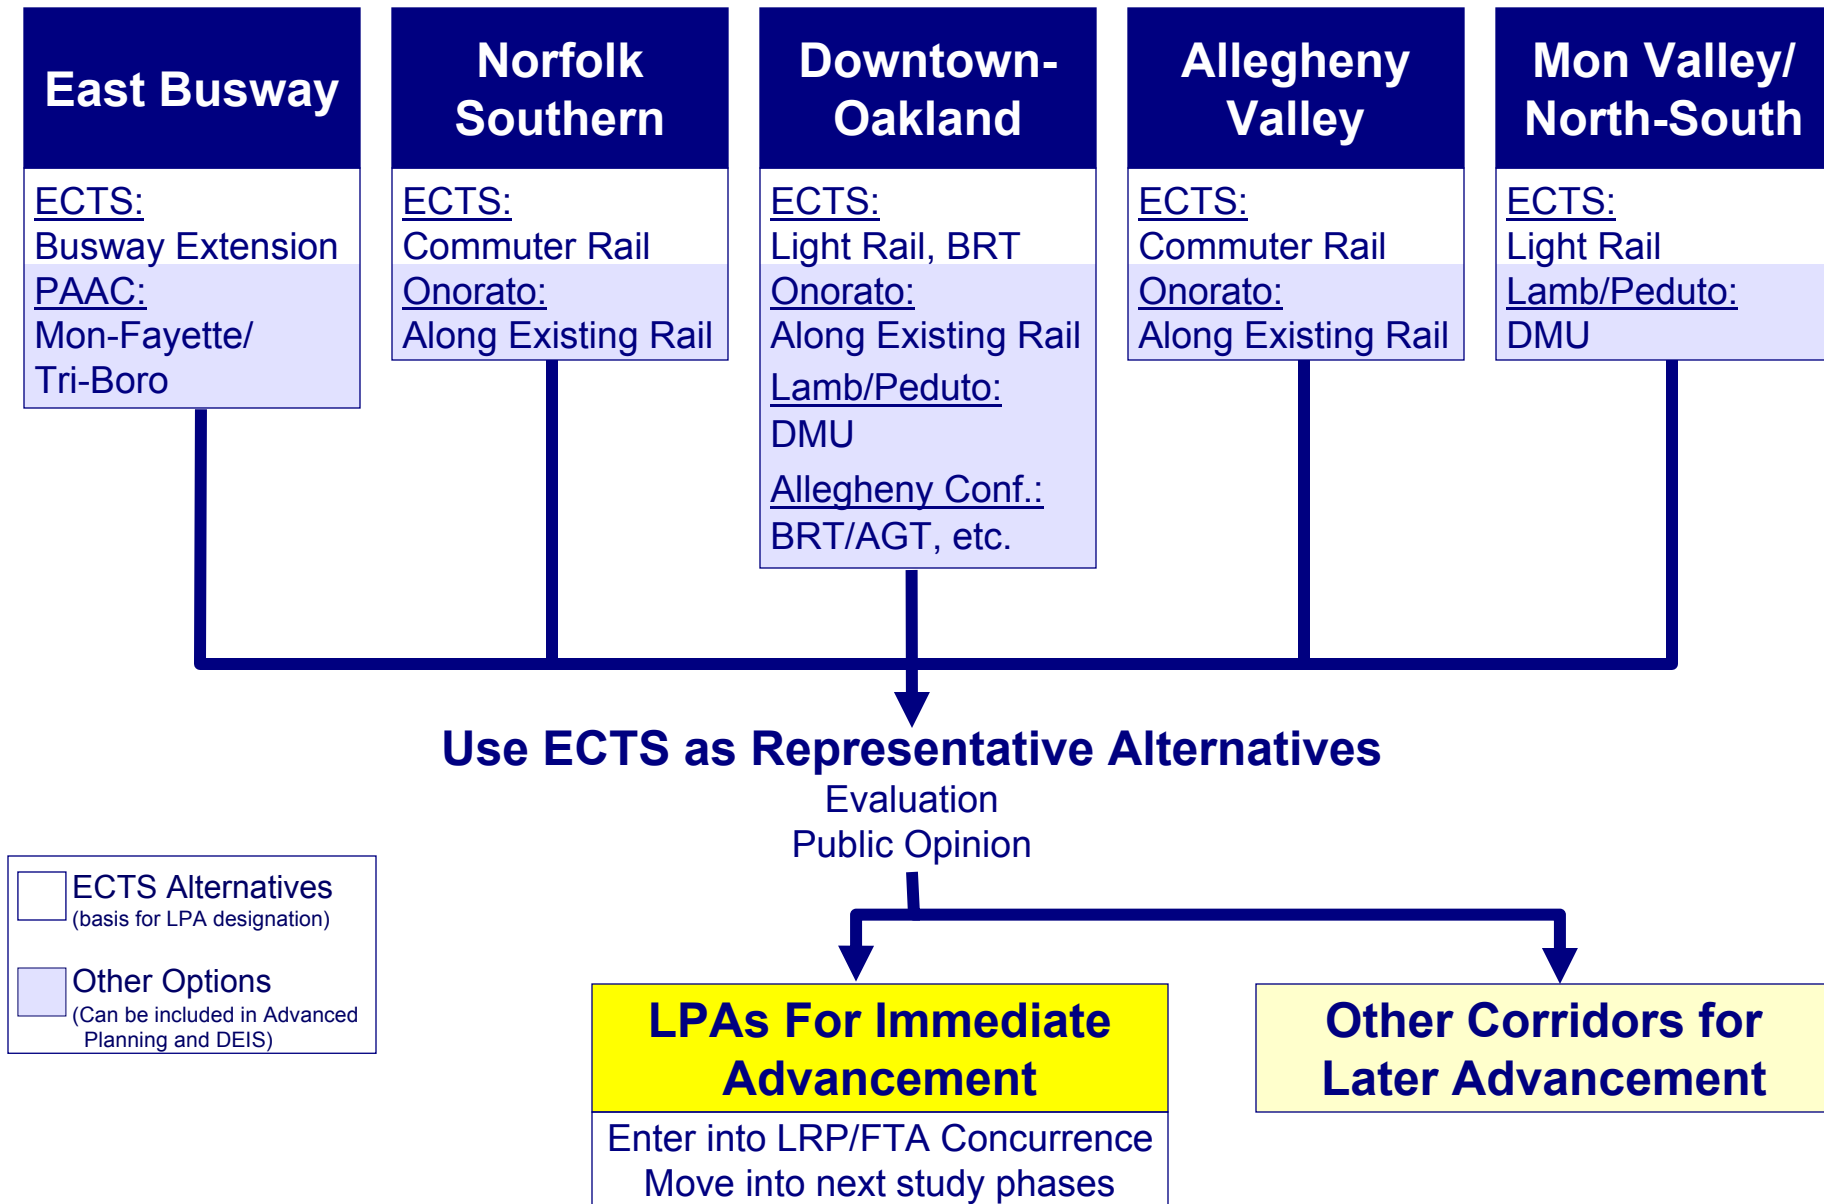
East Busway

ECTS:
Busway Extension
PAAC:
Mon-Fayette/
Tri-Boro

Norfolk Southern

ECTS:
Commuter Rail
Onorato:
Along Existing Rail

Downtown-Oakland

ECTS:
Light Rail, BRT
Onorato:
Along Existing Rail
Lamb/Peduto:
DMU
Allegheny Conf.:
BRT/AGT, etc.

Allegheny Valley

ECTS:
Commuter Rail
Onorato:
Along Existing Rail

Mon Valley/ North-South

ECTS:
Light Rail
Lamb/Peduto:
DMU

Use ECTS as Representative Alternatives
Evaluation
Public Opinion

ECTS Alternatives
(basis for LPA designation)

Other Options
(Can be included in Advanced Planning and DEIS)

LPAs For Immediate Advancement
Enter into LRP/FTA Concurrence
Move into next study phases

Other Corridors for Later Advancement